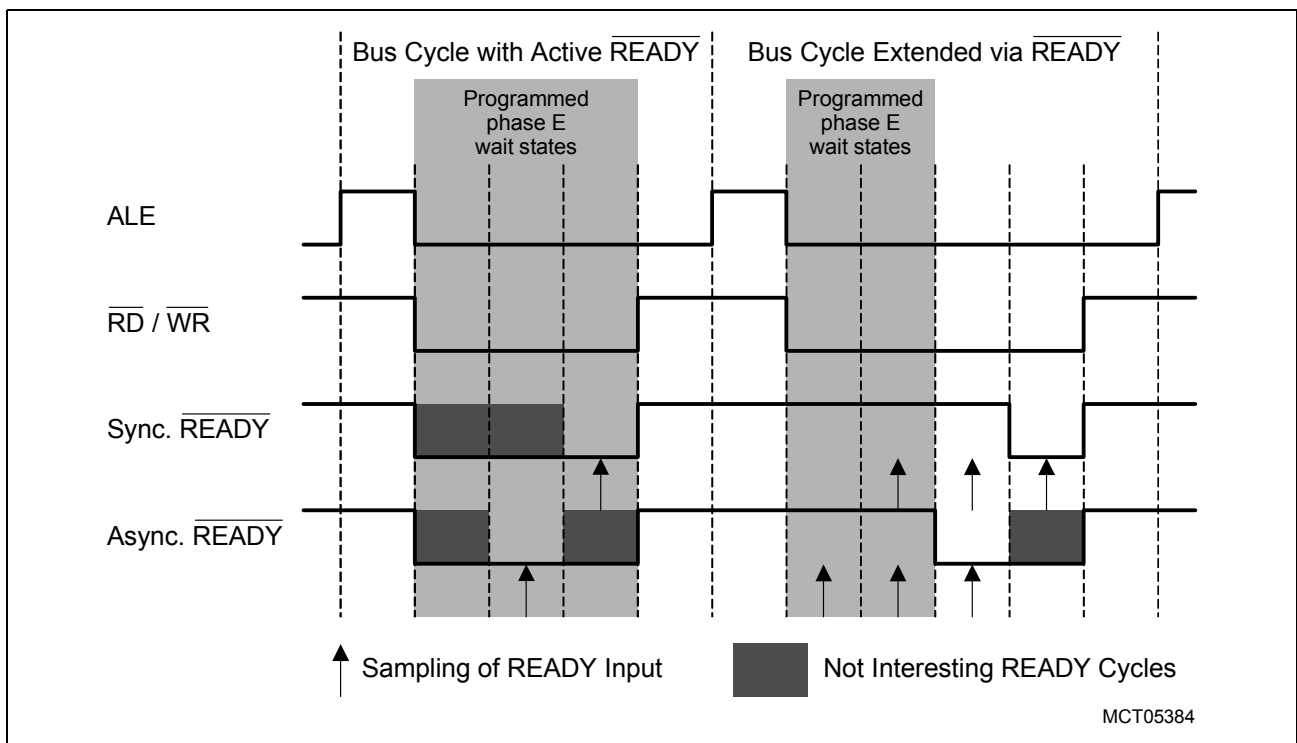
Bus Cycle with Active $\overline{READY}$

Bus Cycle Extended via $\overline{READY}$

Programmed phase E wait states

Programmed phase E wait states

ALE

$\overline{RD}$ / $\overline{WR}$

Sync. $\overline{READY}$

Async. $\overline{READY}$

Sampling of READY Input

Not Interesting READY Cycles

MCT05384